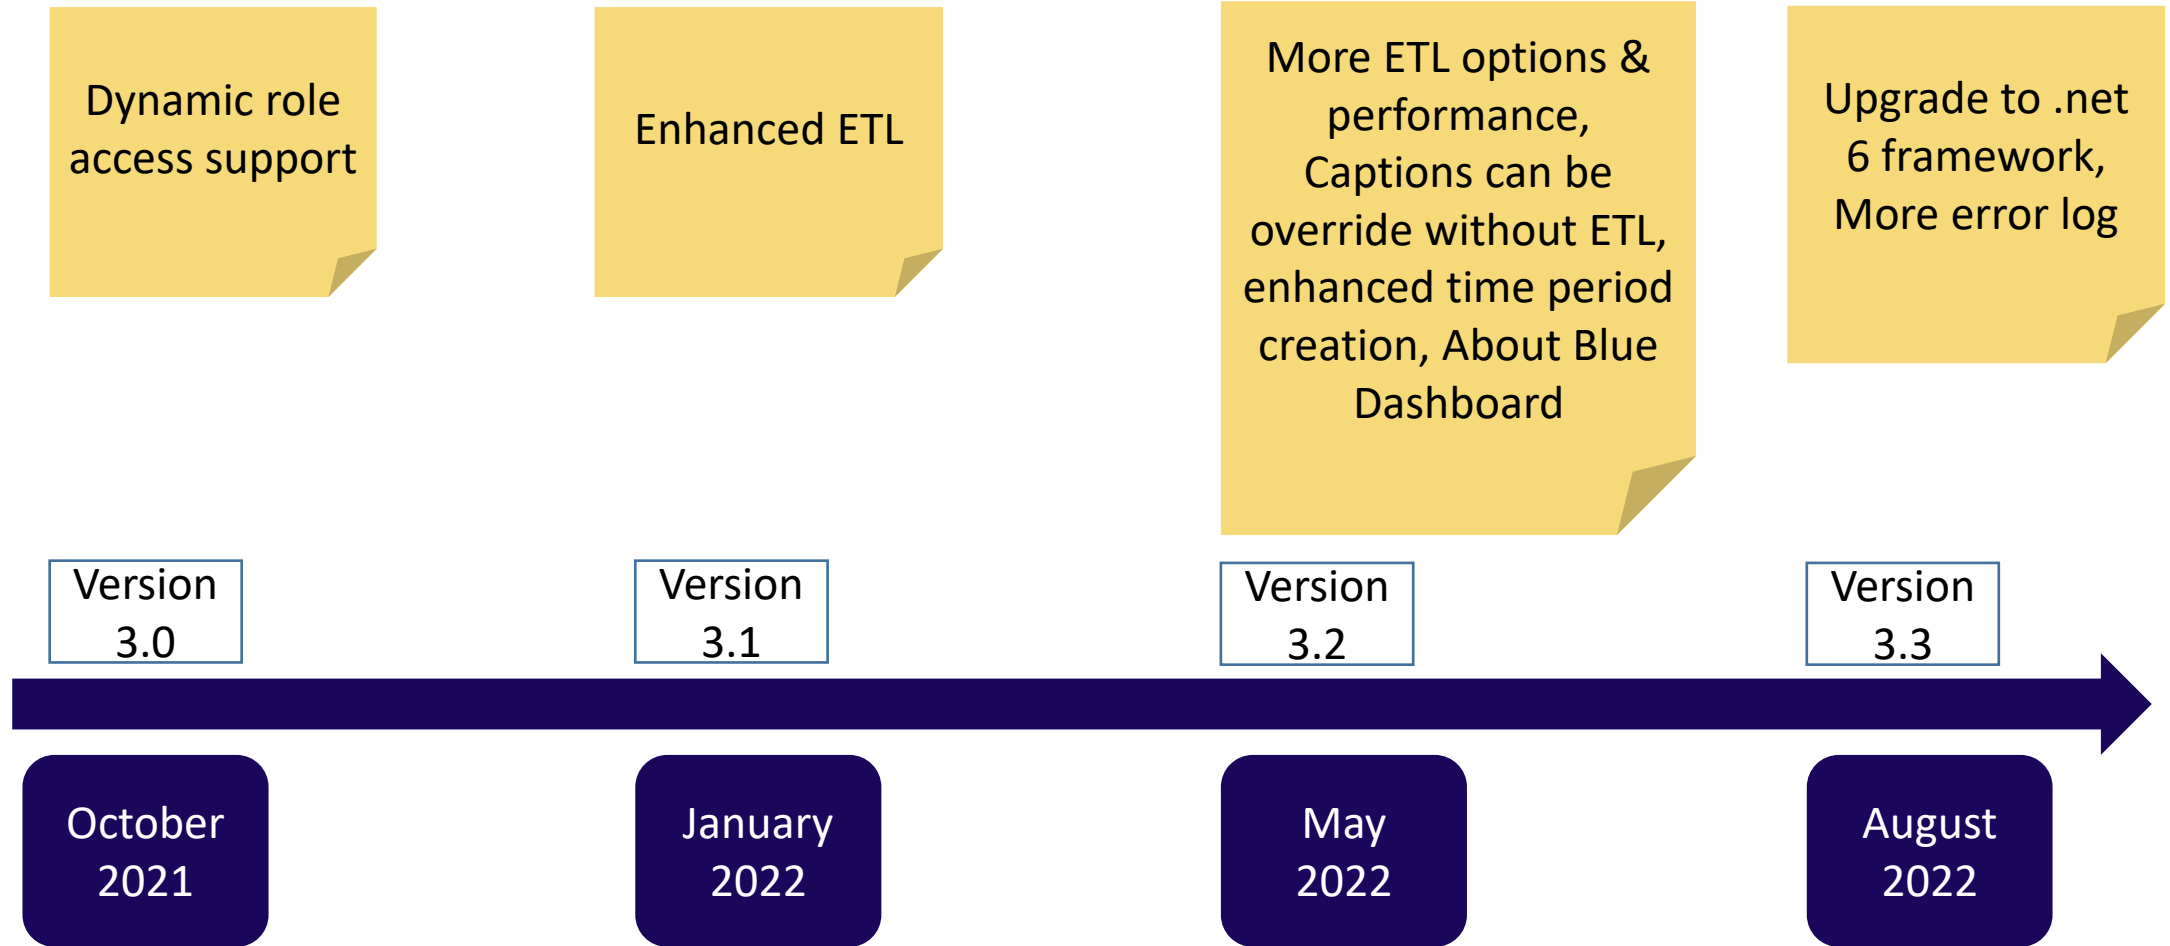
Dynamic role access support

Enhanced ETL

More ETL options & performance, Captions can be override without ETL, enhanced time period creation, About Blue Dashboard

Upgrade to .net 6 framework, More error log

Version 3.0

Version 3.1

Version 3.2

Version 3.3

October 2021

January 2022

May 2022

August 2022